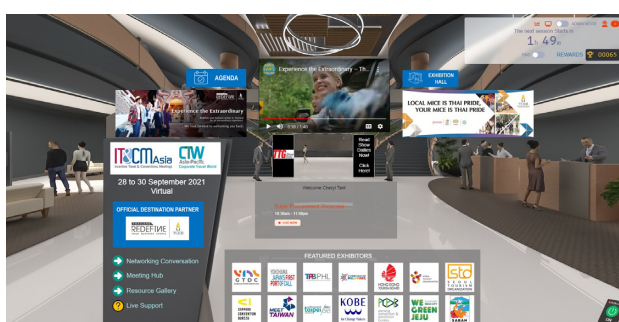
AGENDA

Experience the Extraordinary - Th...

EXHIBITION HALL

The next session Starts in
1h 49m

REWARDS 00065

Experience the Extraordinary

LOCAL MICE IS THAI PRIDE, YOUR MICE IS THAI PRIDE

IT&CM Asia

CTW Asia-Pacific

28 to 30 September 2021
Virtual

OFFICIAL DESTINATION PARTNER

REDEFINE

Read Show Dailies Now! Click HERE!

Welcome Cheryl Tan!

Networking Conversation

Meeting Hub

Resource Gallery

Live Support

FEATURED EXHIBITORS

GTDC

TPB PHL

KOBE

SEOUL TOURISM ORGANIZATION

MEET TAIWAN

WE GREEN JEJU

SARAWAK